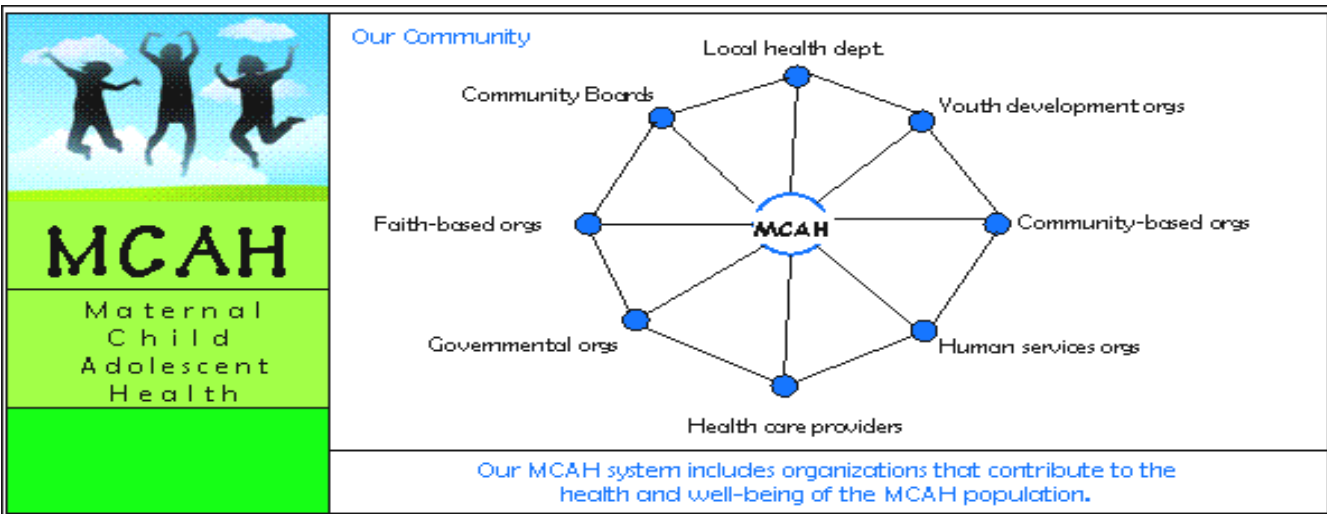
MCAH

Maternal
Child
Adolescent
Health

Our Community

Local health dept.

Community Boards

Youth development orgs

Faith-based orgs

MCAH

Community-based orgs

Governmental orgs

Human services orgs

Health care providers

Our MCAH system includes organizations that contribute to the health and well-being of the MCAH population.